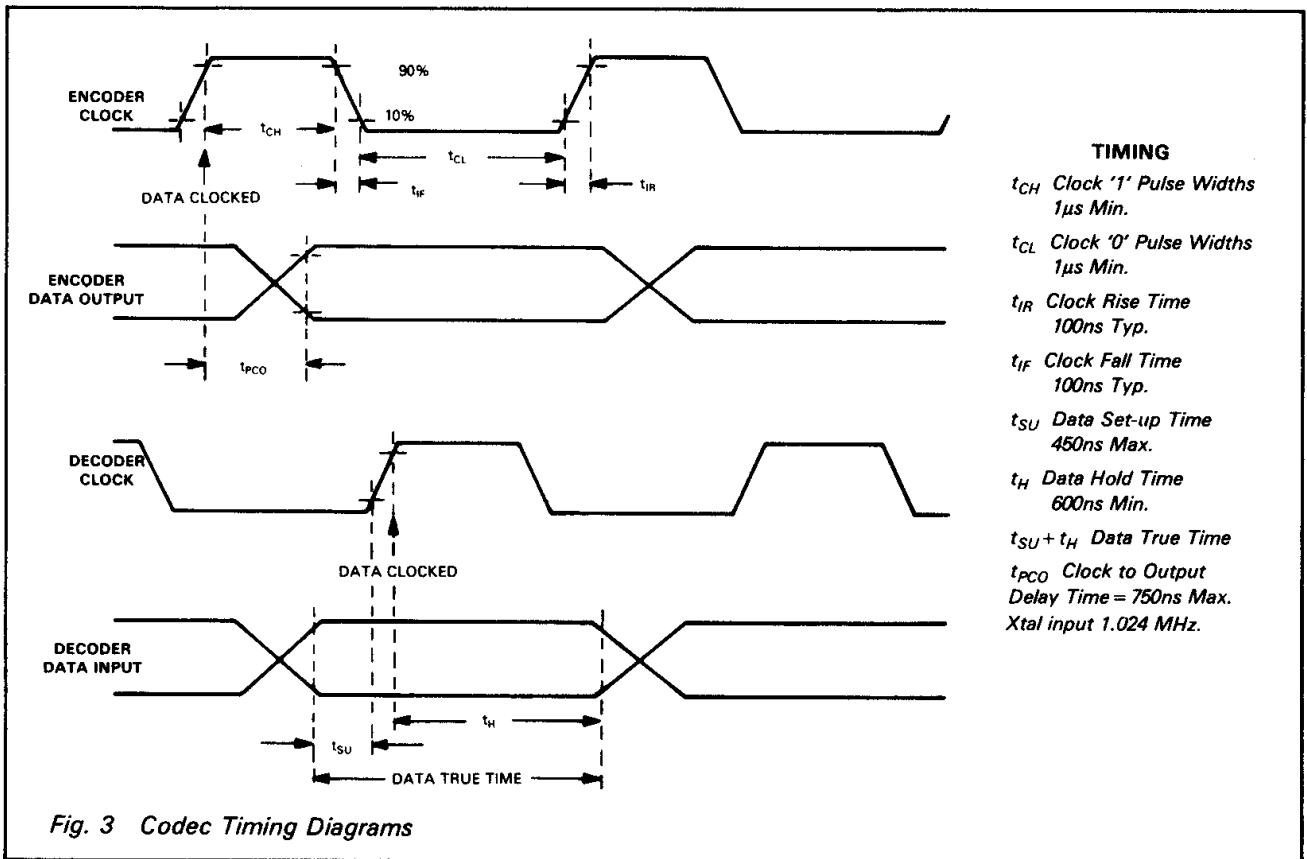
ENCODER CLOCK

90%

10%

$t_{CH}$

$t_{CL}$

$t_{IF}$

$t_{IR}$

DATA CLOCKED

ENCODER DATA OUTPUT

$t_{PCO}$

DECODER CLOCK

DATA CLOCKED

DECODER DATA INPUT

$t_H$

$t_{SU}$

DATA TRUE TIME

TIMING

$t_{CH}$ Clock '1' Pulse Widths 1μs Min.

$t_{CL}$ Clock '0' Pulse Widths 1μs Min.

$t_{IR}$ Clock Rise Time 100ns Typ.

$t_{IF}$ Clock Fall Time 100ns Typ.

$t_{SU}$ Data Set-up Time 450ns Max.

$t_H$ Data Hold Time 600ns Min.

$t_{SU} + t_H$ Data True Time

$t_{PCO}$ Clock to Output Delay Time = 750ns Max.

Xtal input 1.024 MHz.

Fig. 3 Codec Timing Diagrams